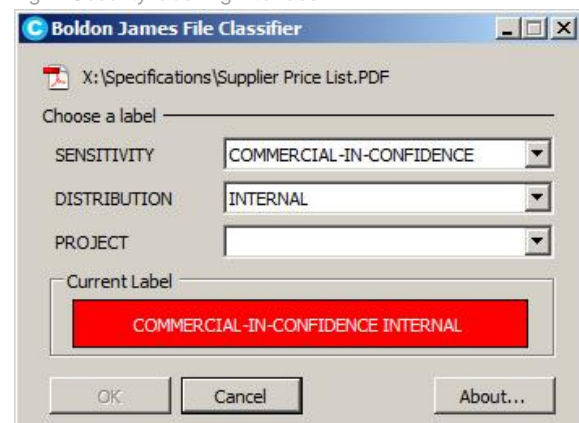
Boldon James File Classifier

X:\Specifications\Supplier Price List.PDF

Choose a label

SENSITIVITY COMMERCIAL-IN-CONFIDENCE

DISTRIBUTION INTERNAL

PROJECT

Current Label

COMMERCIAL-IN-CONFIDENCE INTERNAL

OK Cancel About...